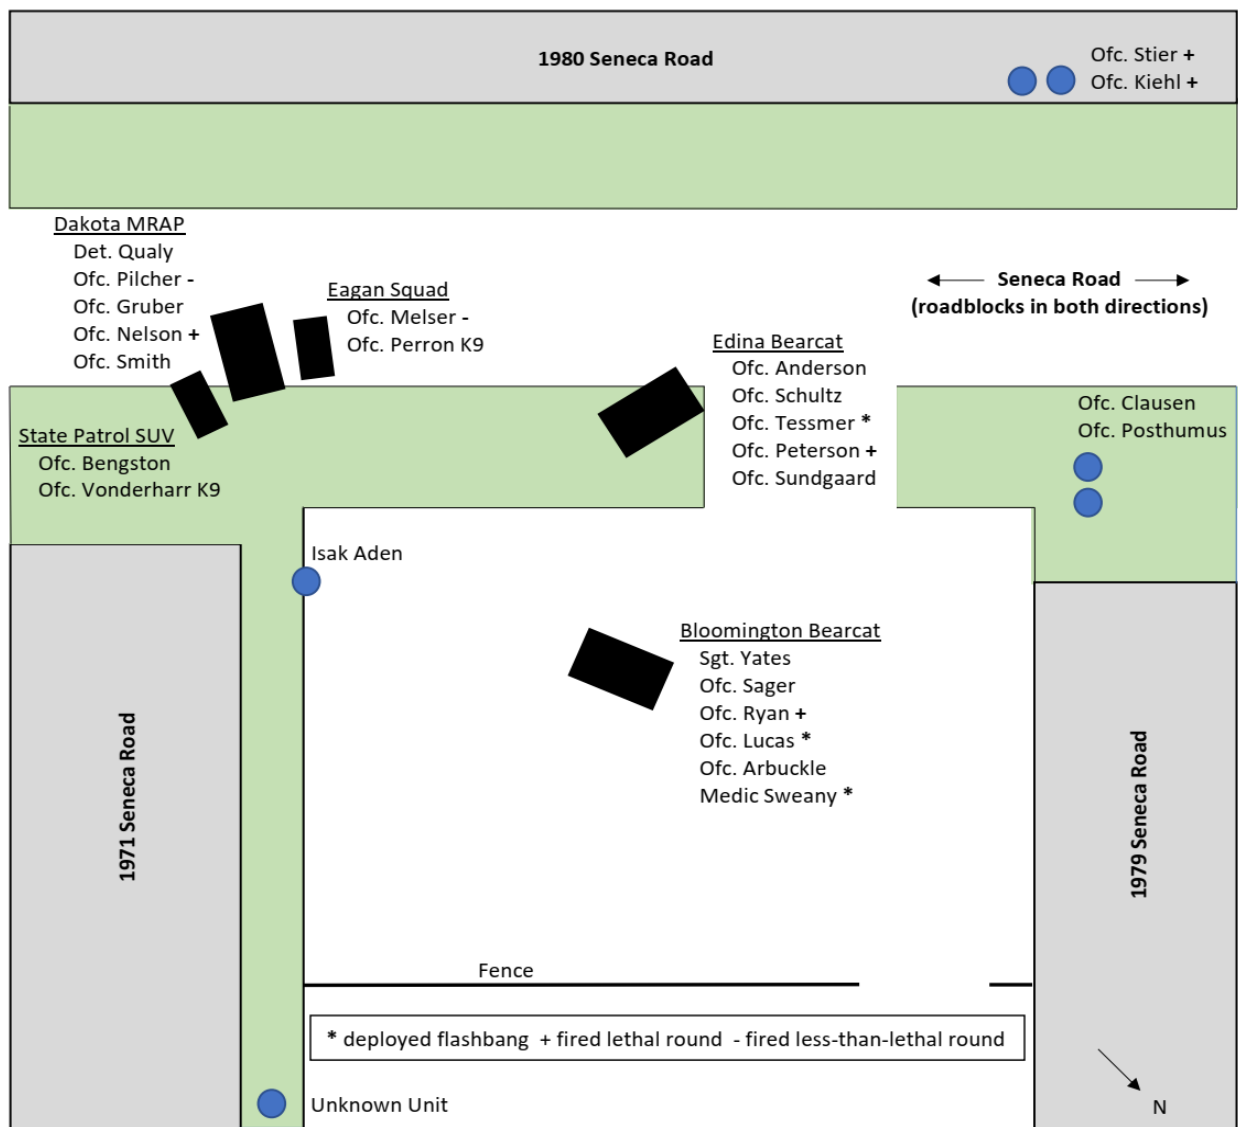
1980 Seneca Road

Ofc. Stier +
Ofc. Kiehl +

Dakota MRAP
Det. Qualy
Ofc. Pilcher -
Ofc. Gruber
Ofc. Nelson +
Ofc. Smith

Eagan Squad
Ofc. Melser -
Ofc. Perron K9

Seneca Road
(roadblocks in both directions)

Edina Bearcat
Ofc. Anderson
Ofc. Schultz
Ofc. Tessmer *
Ofc. Peterson +
Ofc. Sundgaard

Ofc. Clausen
Ofc. Posthumus

State Patrol SUV
Ofc. Bengston
Ofc. Vonderharr K9

Isak Aden

Bloomington Bearcat
Sgt. Yates
Ofc. Sager
Ofc. Ryan +
Ofc. Lucas *
Ofc. Arbuckle
Medic Sweany *

1971 Seneca Road

1979 Seneca Road

Fence

* deployed flashbang + fired lethal round - fired less-than-lethal round

Unknown Unit

N